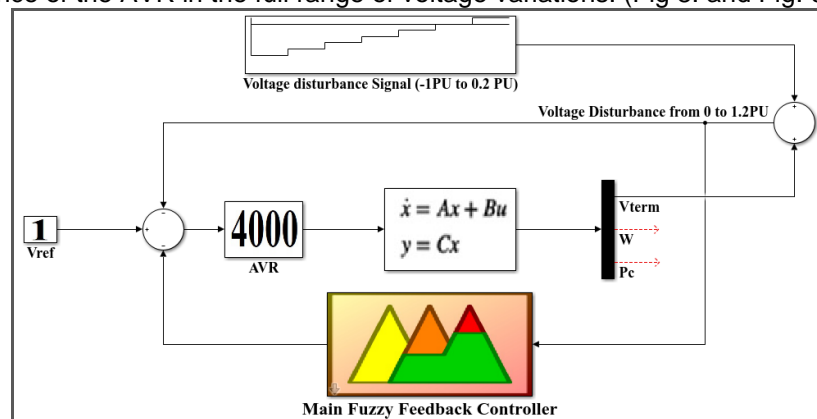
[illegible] of the AVR in the full range of voltage variations. (Fig. 8. and Fig. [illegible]

Voltage disturbance Signal (-1PU to 0.2 PU)

Voltage Disturbance from 0 to 1.2PU

+
+

1
Vref

+
-
-

4000
AVR

$\dot{x} = Ax + Bu$
$y = Cx$

Vterm
W
Pc

Main Fuzzy Feedback Controller